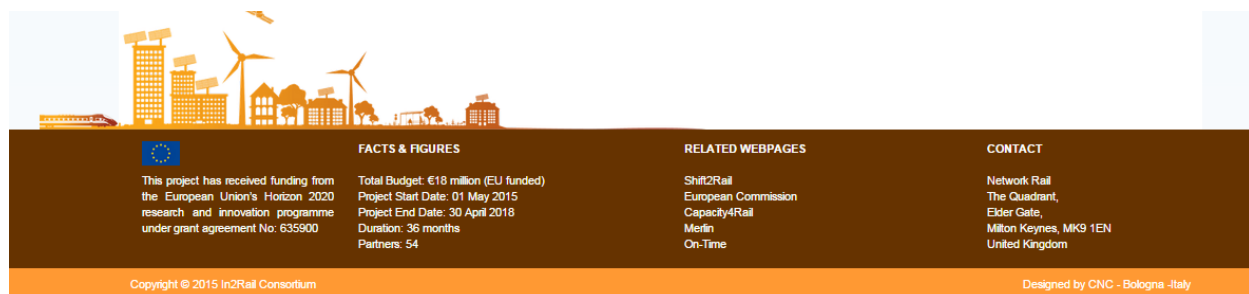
This project has received funding from the European Union's Horizon 2020 research and innovation programme under grant agreement No: 635900

FACTS & FIGURES

Total Budget: €18 million (EU funded)
Project Start Date: 01 May 2015
Project End Date: 30 April 2018
Duration: 36 months
Partners: 54

RELATED WEBPAGES

Shift2Rail
European Commission
Capacity4Rail
Merlin
On-Time

CONTACT

Network Rail
The Quadrant,
Elder Gate,
Milton Keynes, MK9 1EN
United Kingdom

Copyright © 2015 In2Rail Consortium

Designed by CNC - Bologna -Italy